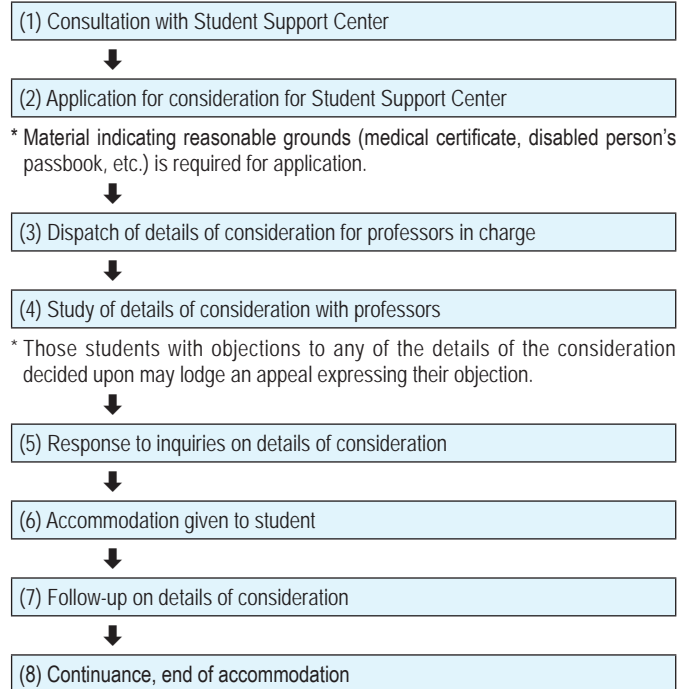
(1) Consultation with Student Support Center

(2) Application for consideration for Student Support Center

* Material indicating reasonable grounds (medical certificate, disabled person's passbook, etc.) is required for application.

(3) Dispatch of details of consideration for professors in charge

(4) Study of details of consideration with professors

* Those students with objections to any of the details of the consideration decided upon may lodge an appeal expressing their objection.

(5) Response to inquiries on details of consideration

(6) Accommodation given to student

(7) Follow-up on details of consideration

(8) Continuance, end of accommodation